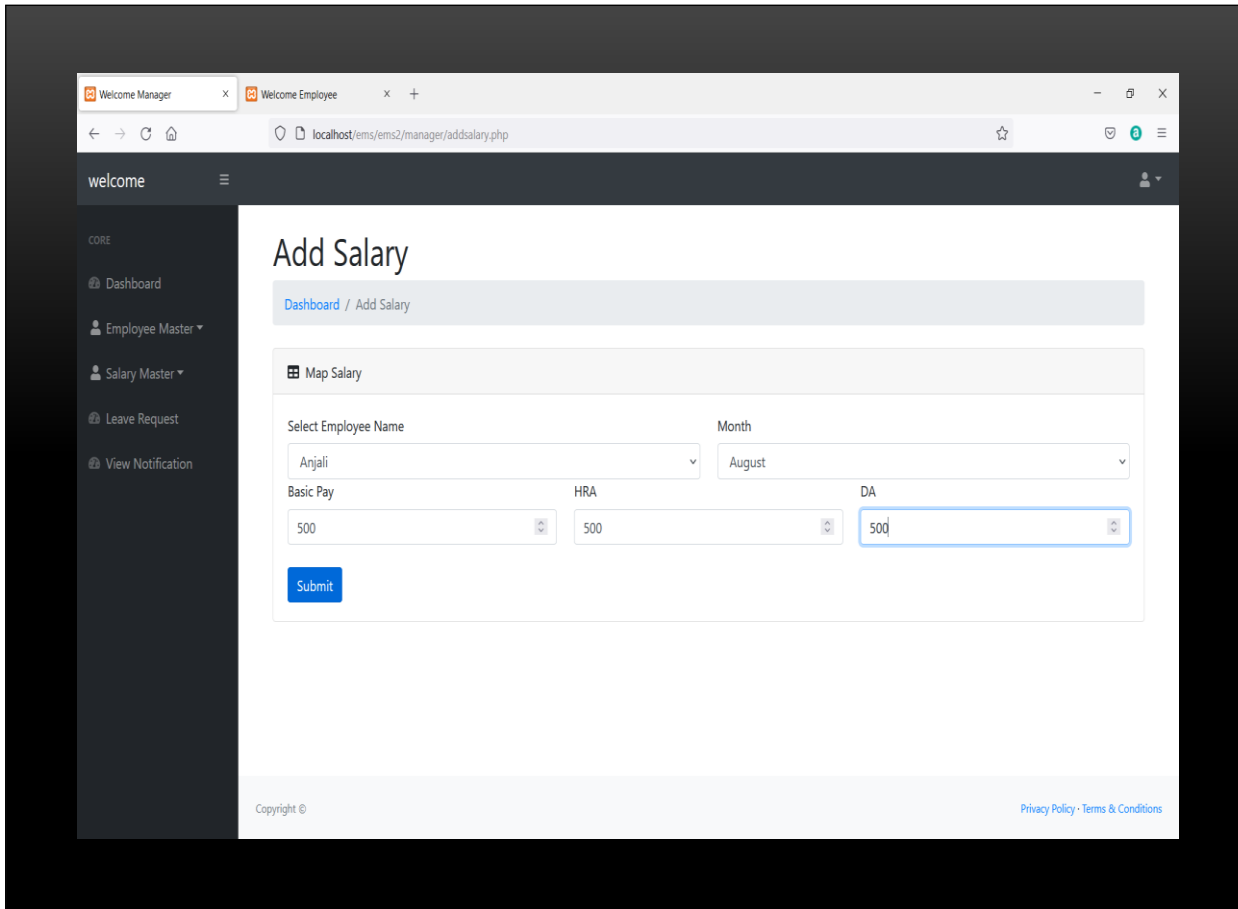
Welcome Manager ×
Welcome Employee × +

localhost/ems/ems2/manager/addsalary.php

welcome

CORE
Dashboard
Employee Master
Salary Master
Leave Request
View Notification

Add Salary

Dashboard / Add Salary

Map Salary

Select Employee Name
Anjali

Month
August

Basic Pay
500

HRA
500

DA
500

Submit

Copyright ©

Privacy Policy · Terms & Conditions